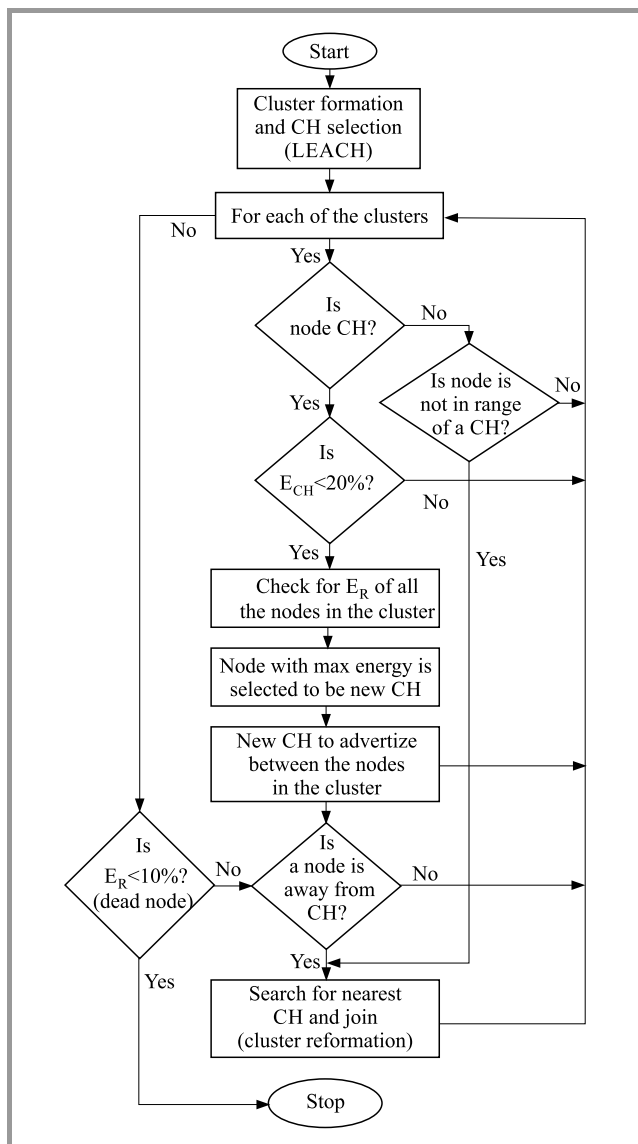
Start

Cluster formation and CH selection (LEACH)

For each of the clusters

No

Yes

Is node CH?

No

Is node is not in range of a CH?

No

Yes

Is $E_{CH}$<20%?

No

Yes

Yes

Check for $E_R$ of all the nodes in the cluster

Node with max energy is selected to be new CH

New CH to advertize between the nodes in the cluster

Is $E_R$<10%? (dead node)

No

Is a node is away from CH?

No

Yes

Yes

Search for nearest CH and join (cluster reformation)

Stop